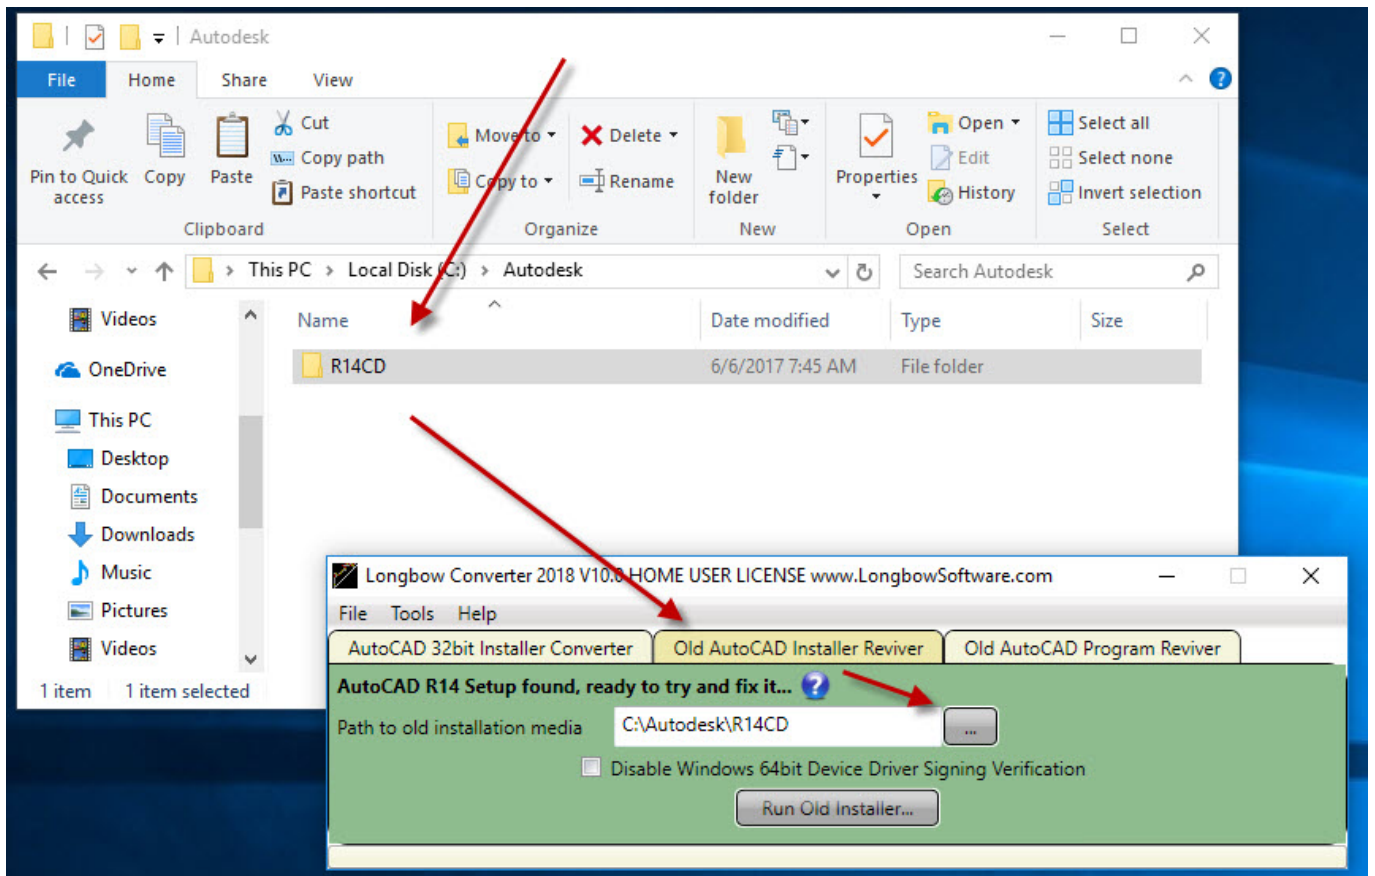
Autodesk

File Home Share View

Pin to Quick access
Copy
Paste
Cut
Copy path
Paste shortcut
Clipboard

Move to
Copy to
Delete
Rename
Organize

New folder
New

Properties
Open
Edit
History
Open

Select all
Select none
Invert selection
Select

This PC › Local Disk (C:) › Autodesk

Search Autodesk

Videos
OneDrive
This PC
Desktop
Documents
Downloads
Music
Pictures
Videos

| Name | Date modified | Type | Size |
|---|---|---|---|
| R14CD | 6/6/2017 7:45 AM | File folder | |

1 item 1 item selected

Longbow Converter 2018 V10.0 HOME USER LICENSE www.LongbowSoftware.com

File Tools Help

AutoCAD 32bit Installer Converter
Old AutoCAD Installer Reviver
Old AutoCAD Program Reviver

AutoCAD R14 Setup found, ready to try and fix it...

Path to old installation media C:\Autodesk\R14CD ...

Disable Windows 64bit Device Driver Signing Verification

Run Old Installer...